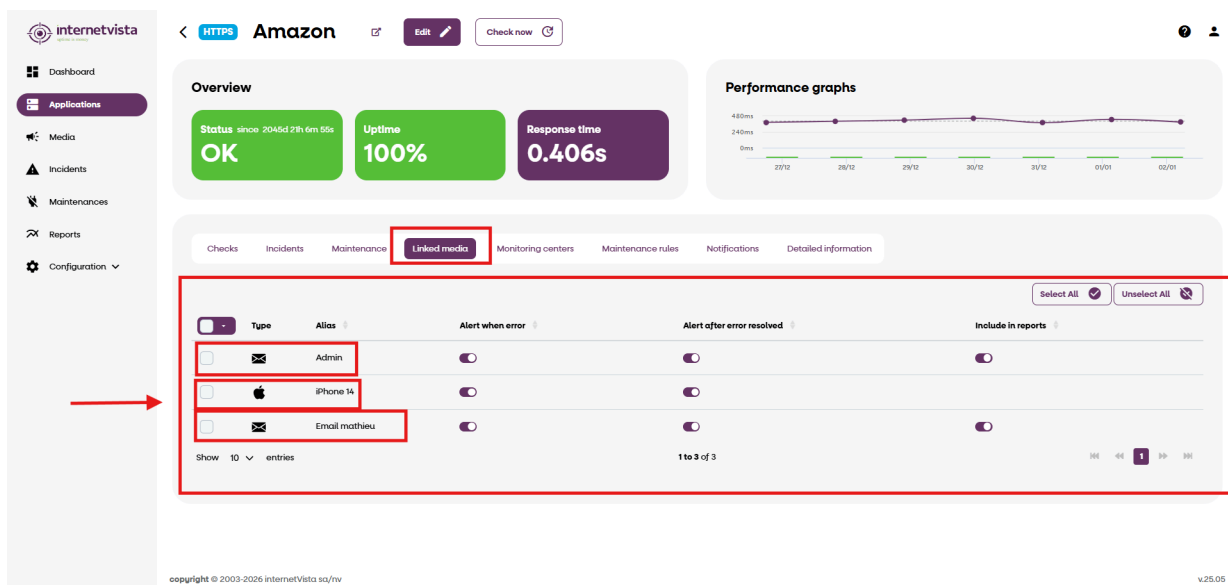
internetvista
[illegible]

Dashboard
Applications
Media
Incidents
Maintenances
Reports
Configuration

HTTPS Amazon
Edit
Check now

Overview

Status since 2045d 21h 6m 55s
OK

Uptime
100%

Response time
0.406s

Performance graphs

480ms
240ms
0ms
27/12 28/12 29/12 30/12 31/12 01/01 02/01

Checks Incidents Maintenance Linked media Monitoring centers Maintenance rules Notifications Detailed information

Select All
Unselect All

| | Type | Alias | Alert when error | Alert after error resolved | Include in reports |
|---|---|---|---|---|---|
| | | Admin | | | |
| | | iPhone 14 | | | |
| | | Email mathieu | | | |

Show 10 entries
1 to 3 of 3
1

copyright © 2003-2026 internetVista sa/nv
v.25.05